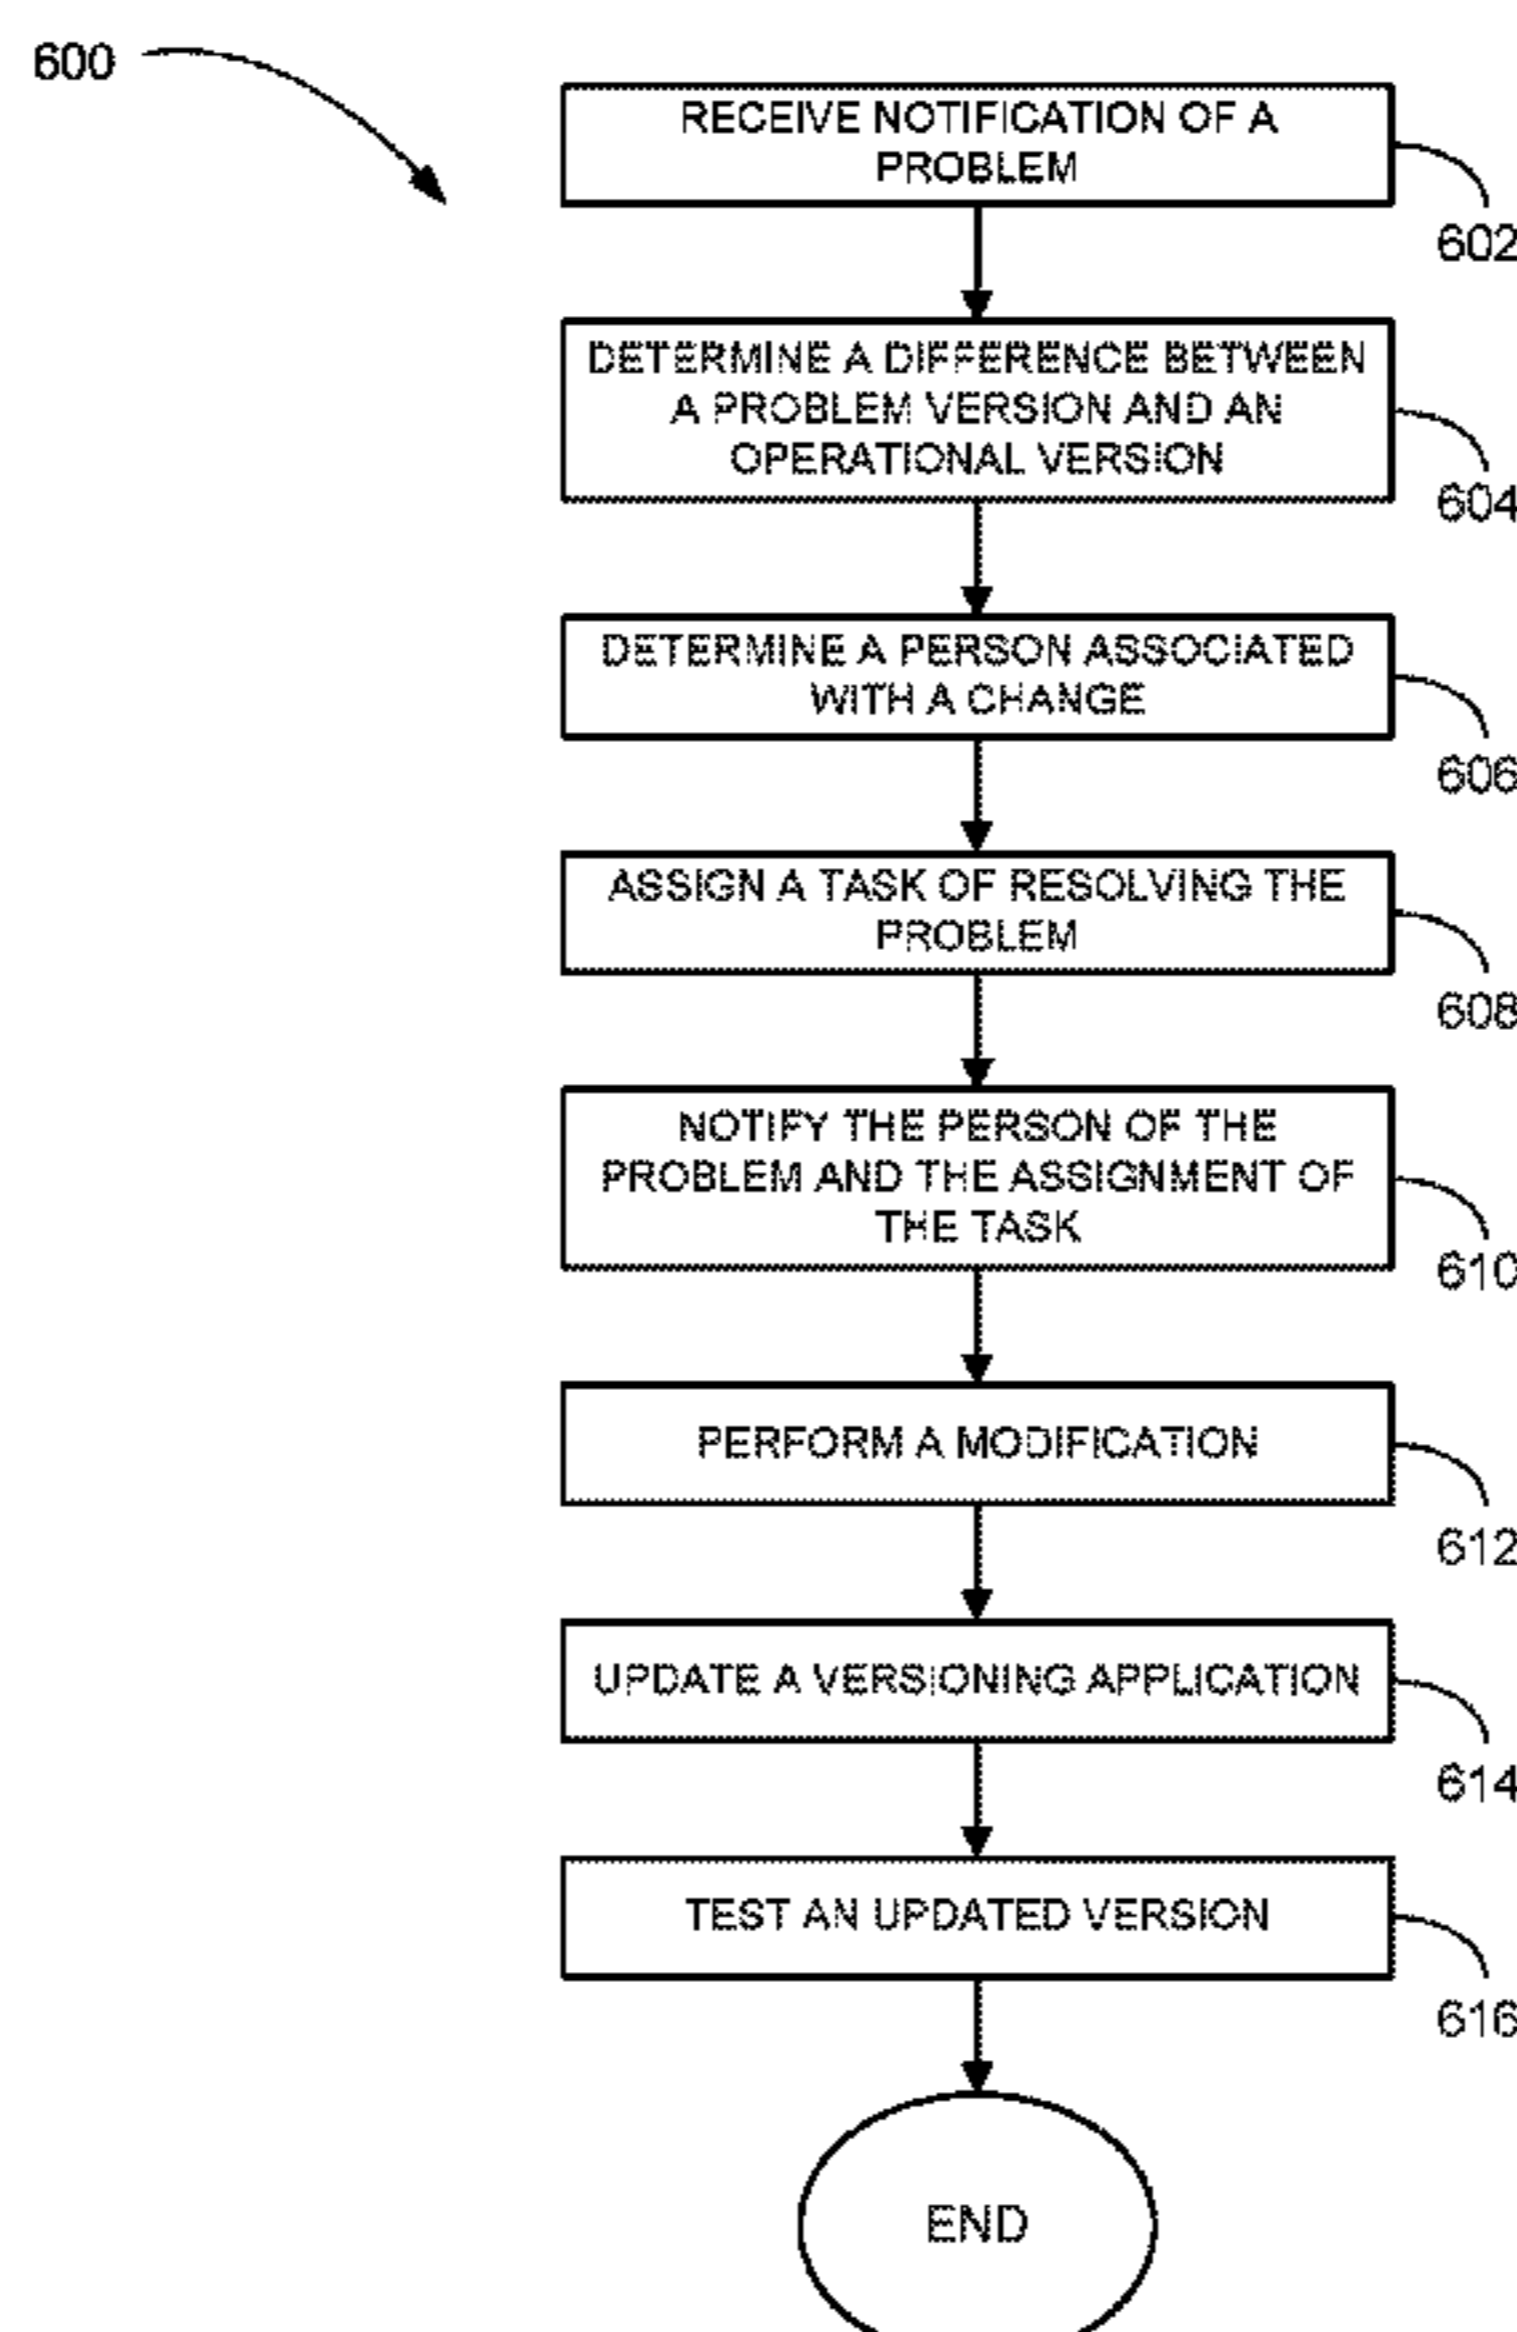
600

RECEIVE NOTIFICATION OF A PROBLEM

602

DETERMINE A DIFFERENCE BETWEEN A PROBLEM VERSION AND AN OPERATIONAL VERSION

604

DETERMINE A PERSON ASSOCIATED WITH A CHANGE

606

ASSIGN A TASK OF RESOLVING THE PROBLEM

608

NOTIFY THE PERSON OF THE PROBLEM AND THE ASSIGNMENT OF THE TASK

610

PERFORM A MODIFICATION

612

UPDATE A VERSIONING APPLICATION

614

TEST AN UPDATED VERSION

616

END